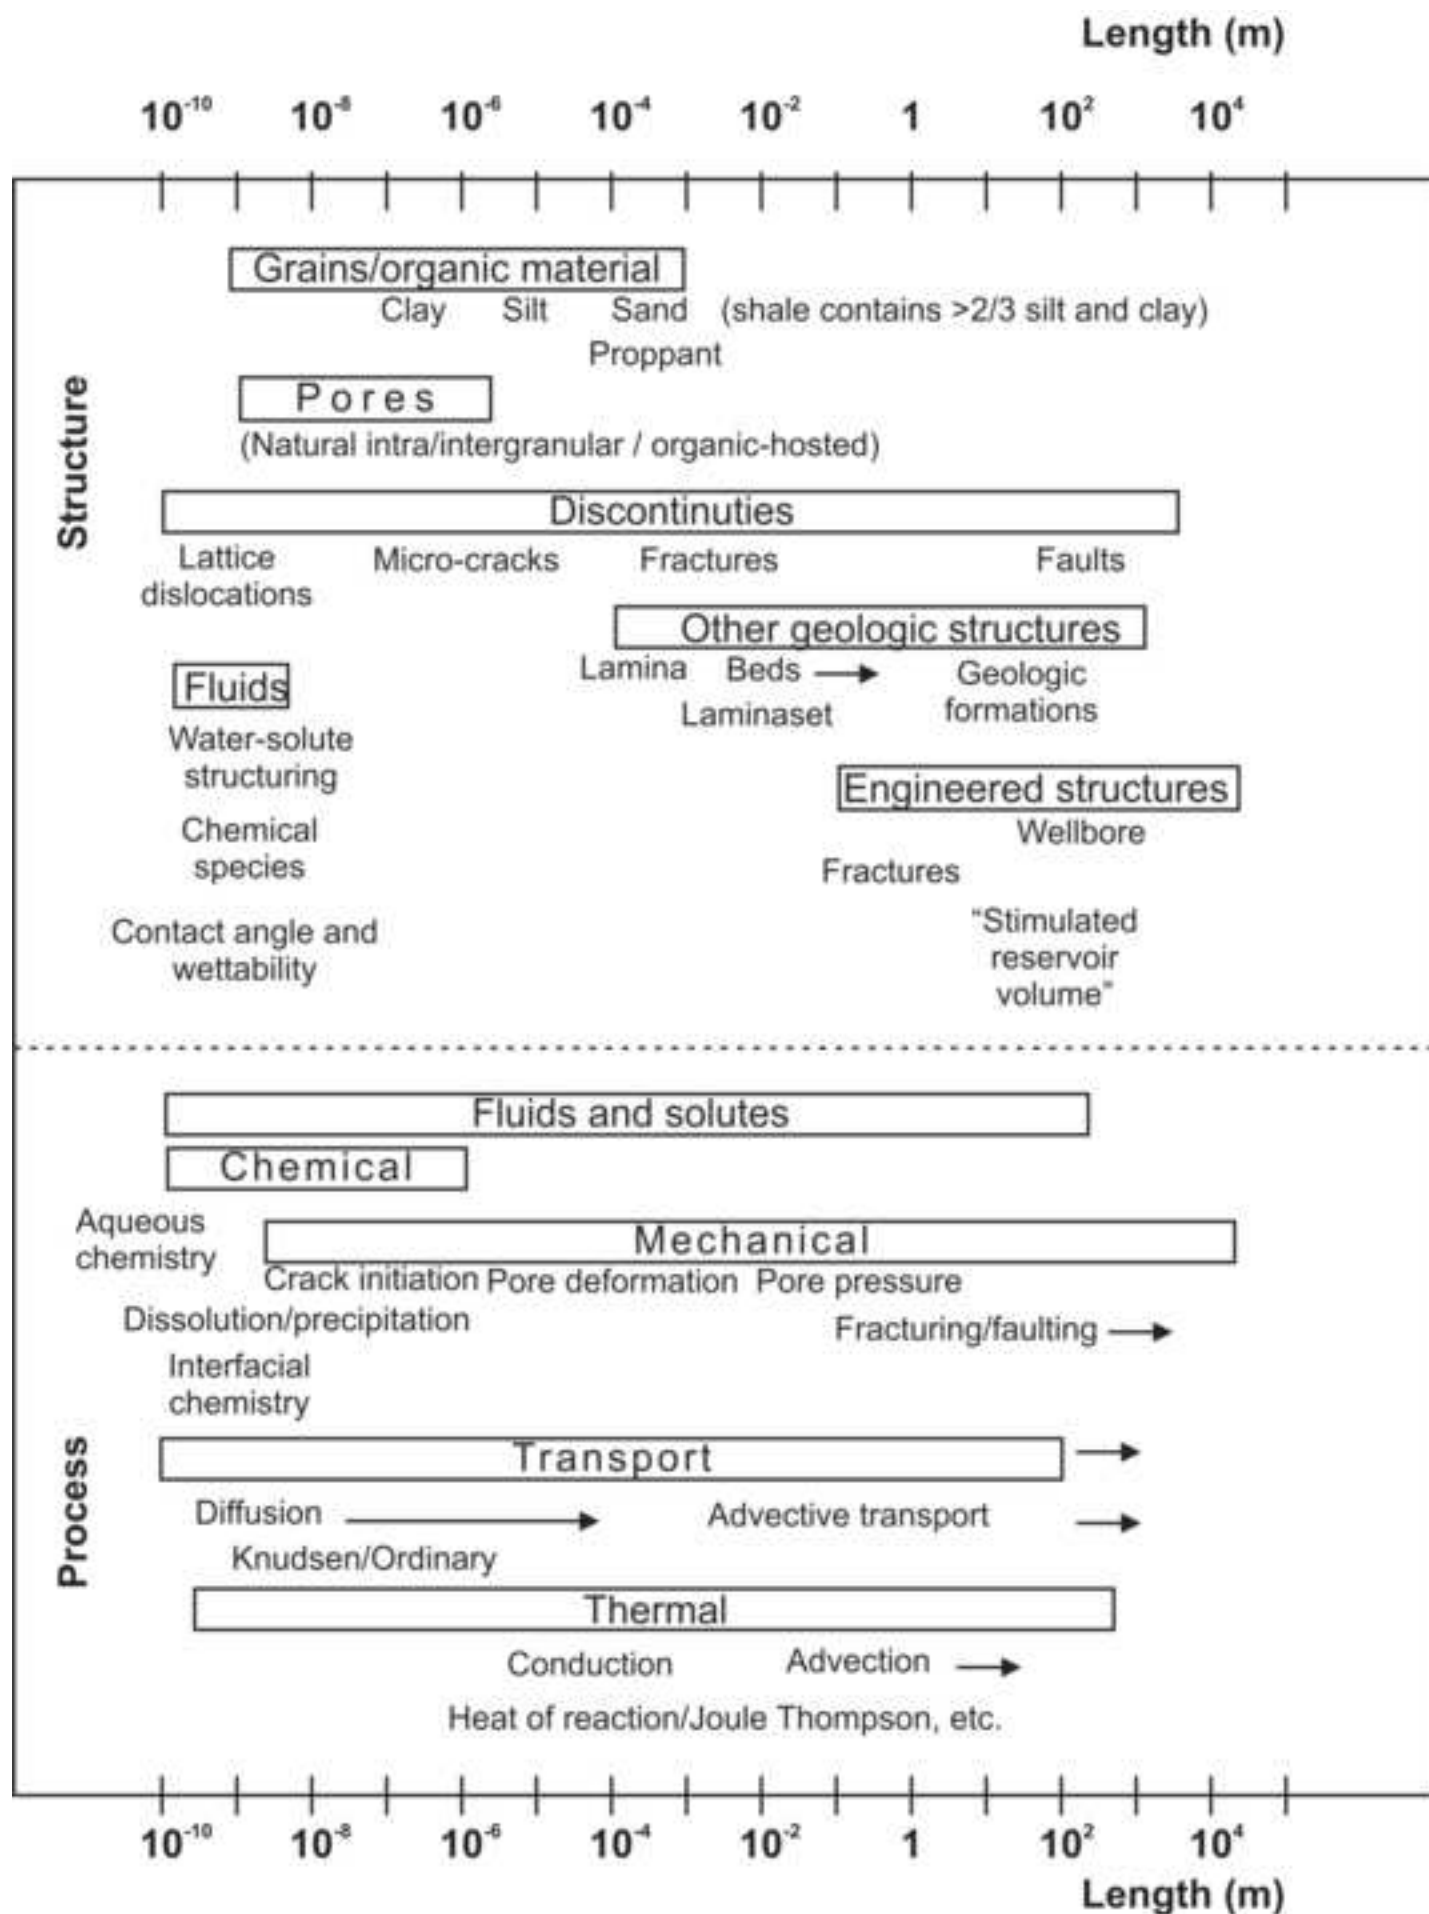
Length (m)

$10^{-10}$ $10^{-8}$ $10^{-6}$ $10^{-4}$ $10^{-2}$ 1 $10^{2}$ $10^{4}$

Structure

Grains/organic material
Clay Silt Sand (shale contains >2/3 silt and clay)
Proppant

Pores
(Natural intra/intergranular / organic-hosted)

Discontinuties
Lattice dislocations Micro-cracks Fractures Faults

Other geologic structures
Lamina Beds Geologic formations
Laminaset

Fluids
Water-solute structuring
Chemical species
Contact angle and wettability

Engineered structures
Wellbore
Fractures
"Stimulated reservoir volume"

Process

Fluids and solutes

Chemical
Aqueous chemistry
Dissolution/precipitation
Interfacial chemistry

Mechanical
Crack initiation Pore deformation Pore pressure
Fracturing/faulting

Transport
Diffusion Advective transport
Knudsen/Ordinary

Thermal
Conduction Advection
Heat of reaction/Joule Thompson, etc.

$10^{-10}$ $10^{-8}$ $10^{-6}$ $10^{-4}$ $10^{-2}$ 1 $10^{2}$ $10^{4}$
Length (m)